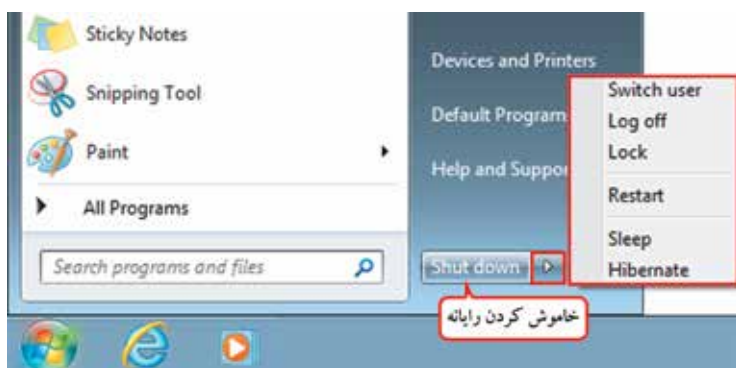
Sticky Notes
Snipping Tool
Paint
All Programs
Search programs and files

Devices and Printers
Default Program
Help and Suppo
Shut down

Switch user
Log off
Lock
Restart
Sleep
Hibernate

خاموش کردن رایانه